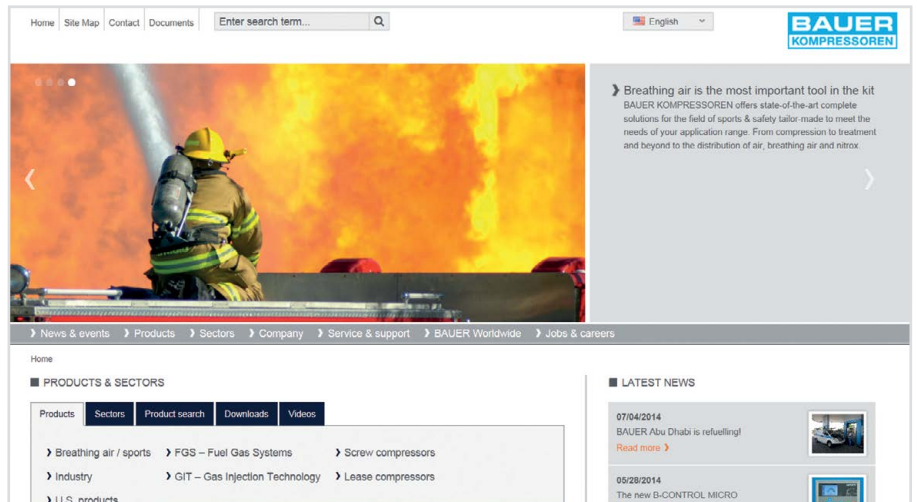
Home | Site Map | Contact | Documents

Enter search term...

English

BAUER KOMPRESSOREN

❯ Breathing air is the most important tool in the kit
BAUER KOMPRESSOREN offers state-of-the-art complete solutions for the field of sports & safety tailor-made to meet the needs of your application range. From compression to treatment and beyond to the distribution of air, breathing air and nitrox.

❯ News & events ❯ Products ❯ Sectors ❯ Company ❯ Service & support ❯ BAUER Worldwide ❯ Jobs & careers

Home

PRODUCTS & SECTORS

Products | Sectors | Product search | Downloads | Videos

❯ Breathing air / sports
❯ FGS – Fuel Gas Systems
❯ Screw compressors
❯ Industry
❯ GIT – Gas Injection Technology
❯ Lease compressors
❯ U.S. products

LATEST NEWS

07/04/2014
BAUER Abu Dhabi is refuelling!
Read more ❯

05/28/2014
The new B-CONTROL MICRO